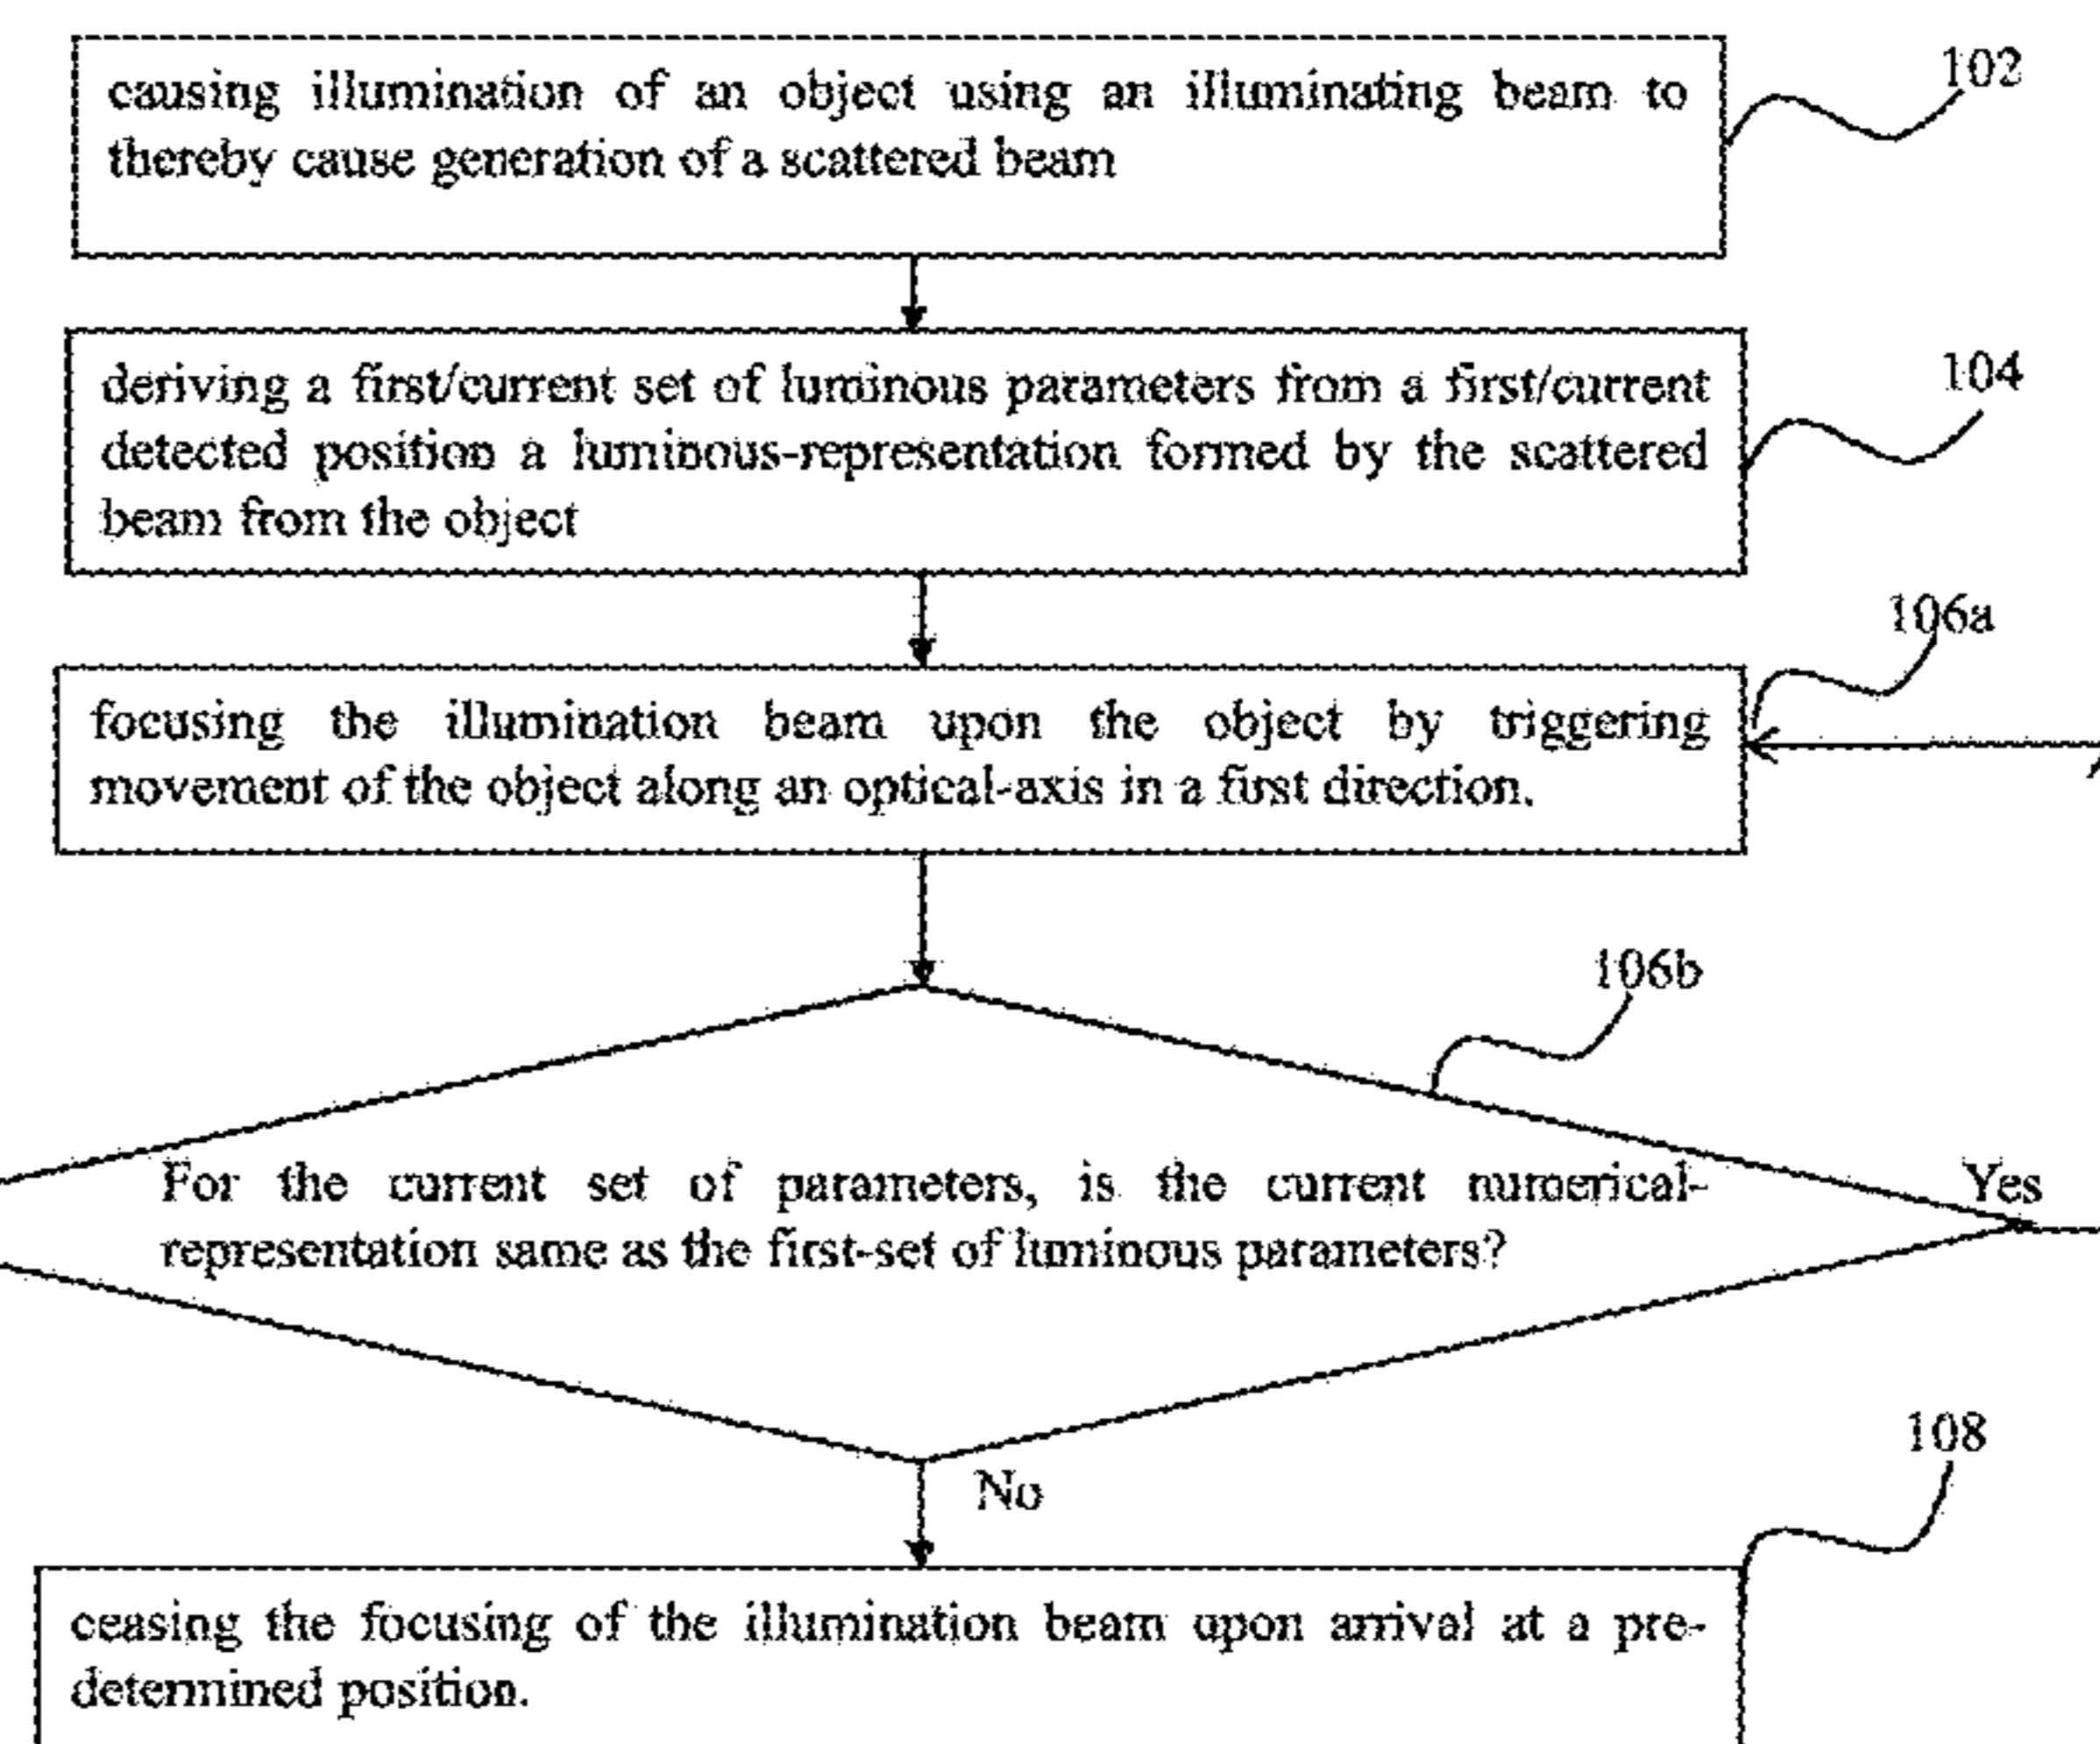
causing illumination of an object using an illuminating beam to thereby cause generation of a scattered beam

102

deriving a first/current set of luminous parameters from a first/current detected position a luminous-representation formed by the scattered beam from the object

104

106a

focusing the illumination beam upon the object by triggering movement of the object along an optical-axis in a first direction.

106b

For the current set of parameters, is the current numerical-representation same as the first-set of luminous parameters?

Yes

No

108

ceasing the focusing of the illumination beam upon arrival at a predetermined position.